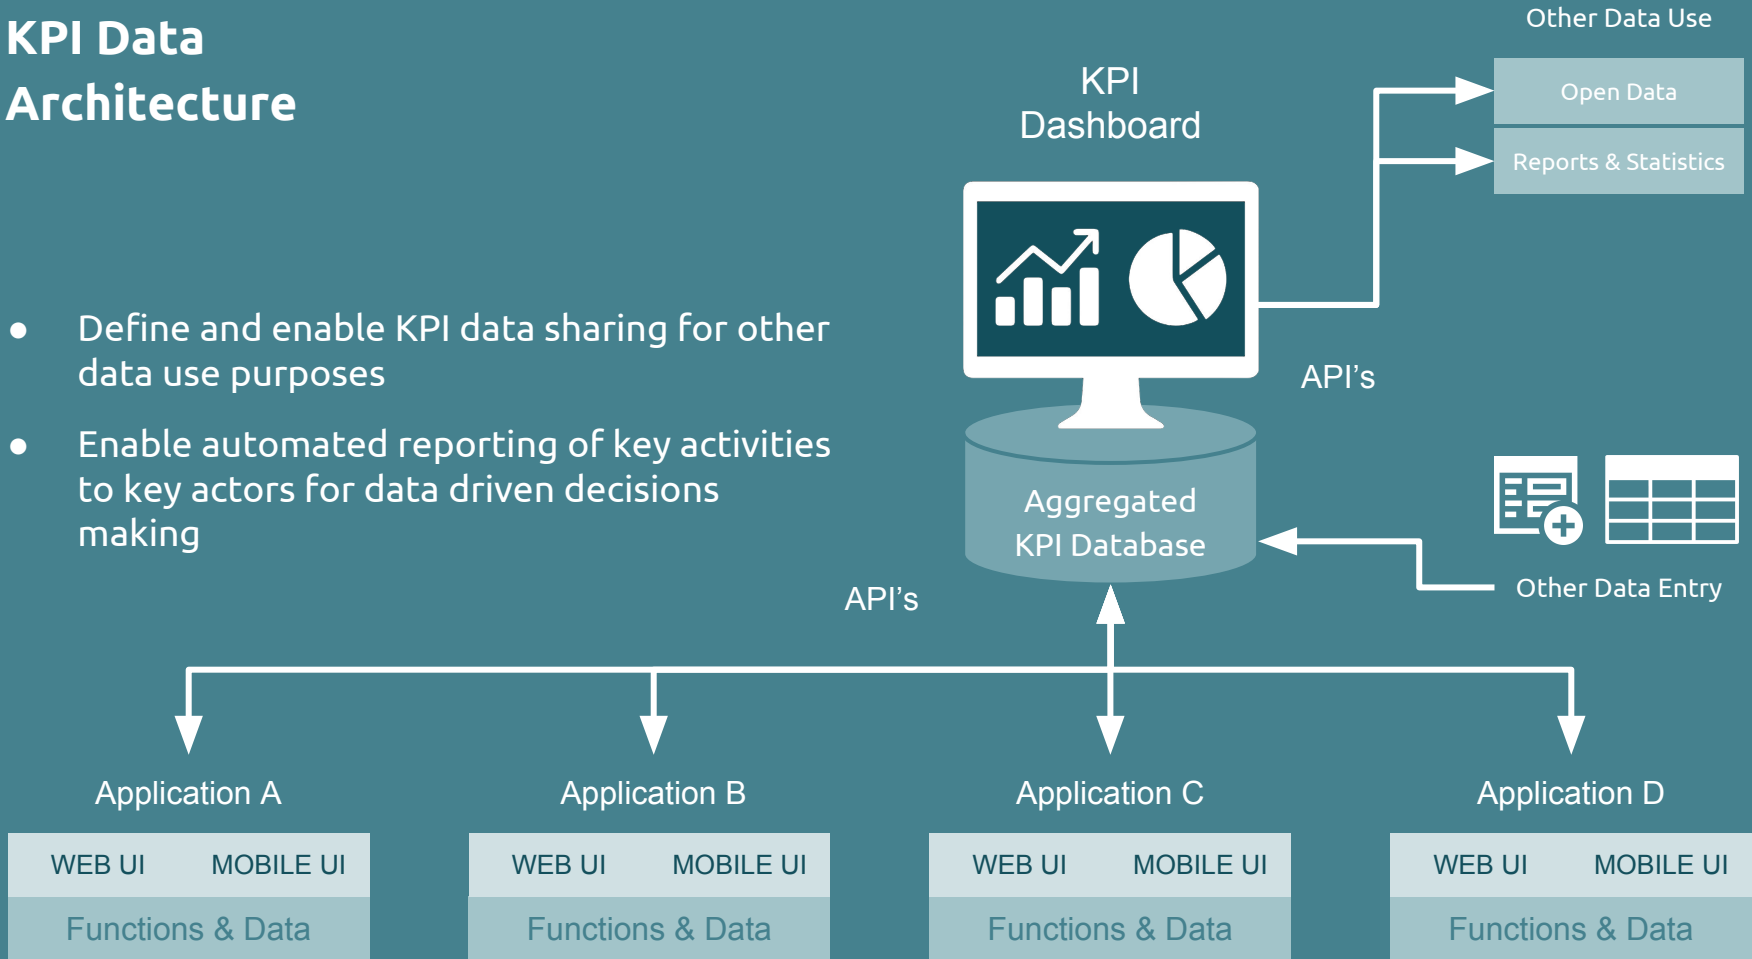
KPI Data Architecture

- Define and enable KPI data sharing for other data use purposes
- Enable automated reporting of key activities to key actors for data driven decisions making

KPI Dashboard

Other Data Use

Open Data

Reports & Statistics

API's

Aggregated KPI Database

Other Data Entry

API's

Application A

| WEB UI | MOBILE UI |
|---|---|
| Functions & Data | |

Application B

| WEB UI | MOBILE UI |
|---|---|
| Functions & Data | |

Application C

| WEB UI | MOBILE UI |
|---|---|
| Functions & Data | |

Application D

| WEB UI | MOBILE UI |
|---|---|
| Functions & Data | |